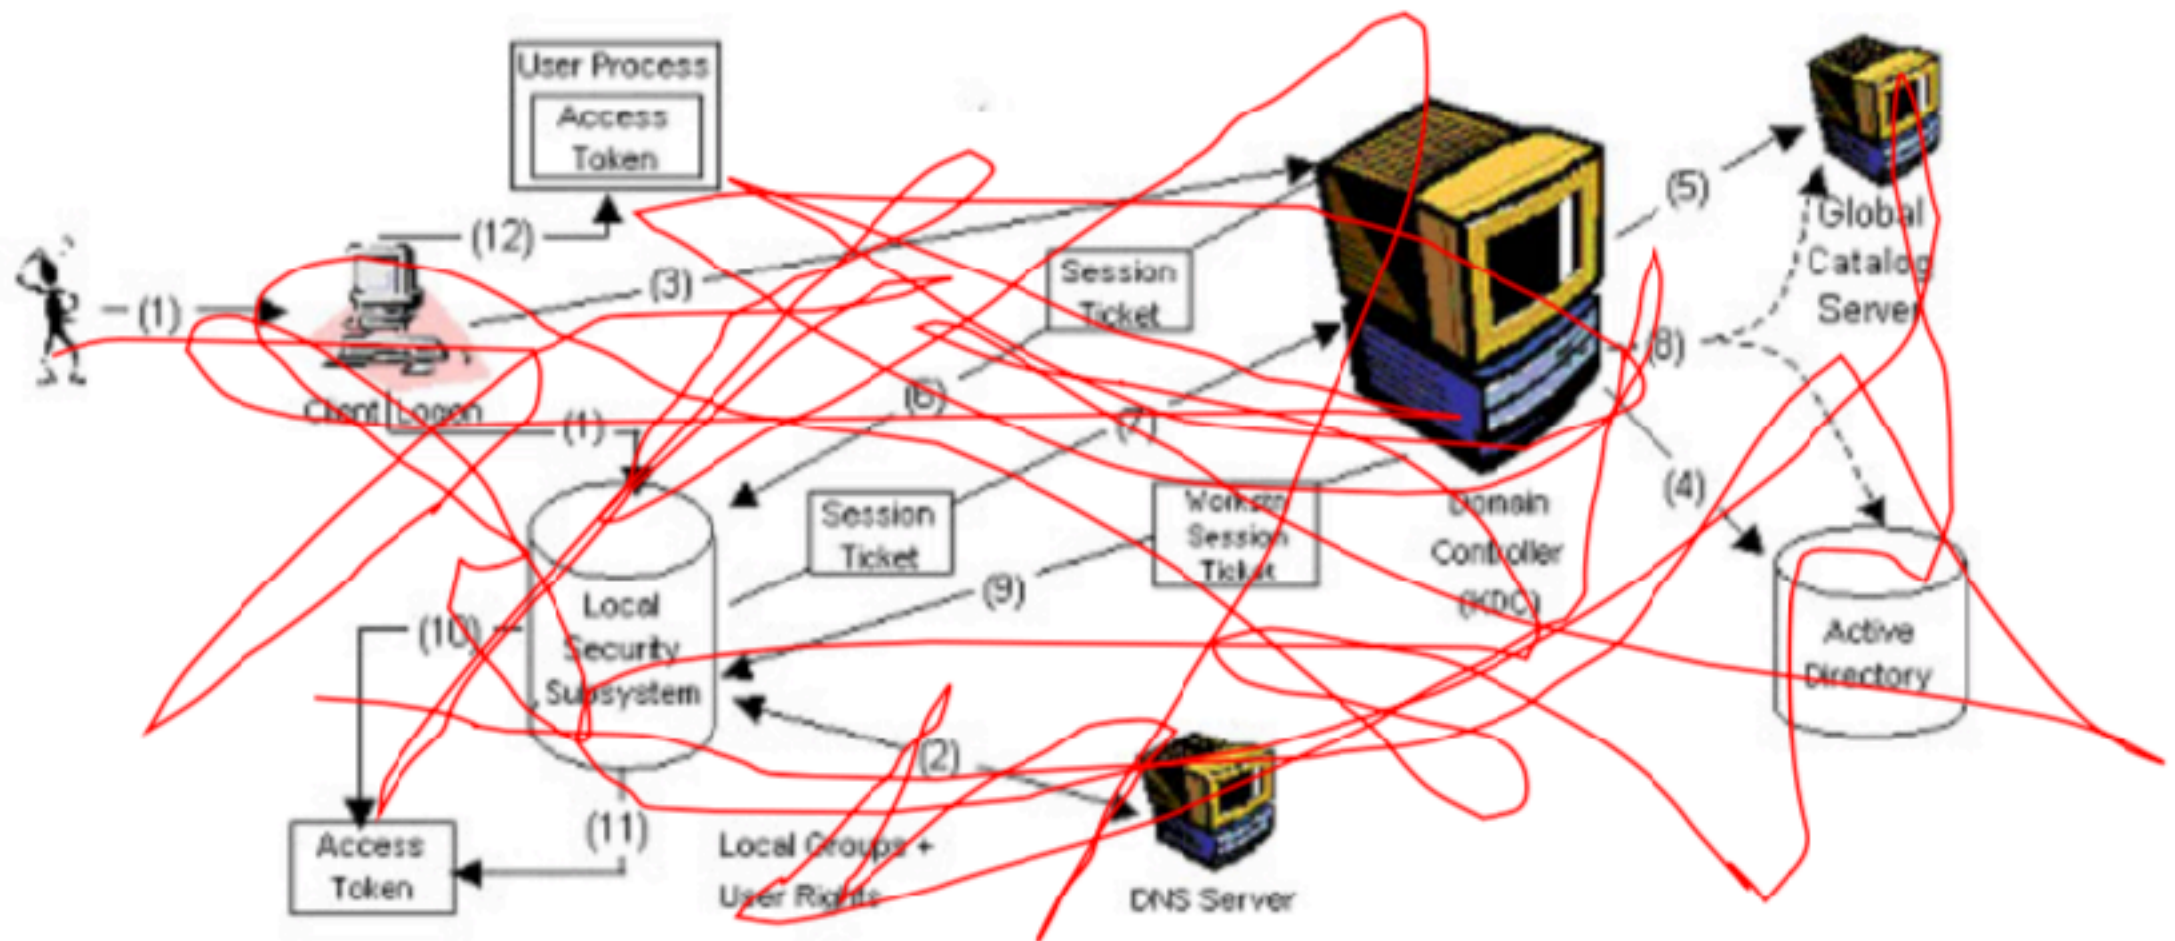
User Process
Access Token

(12)

(1)

(3)

Client Logon

Session Ticket

(5)

Global Catalog Server

(8)

(6)

(7)

(1)

(4)

Session Ticket

Workstn Session Ticket

Domain Controller (KDC)

Local Security Subsystem

(9)

Active Directory

(10)

(2)

Access Token

(11)

Local Groups + User Rights

DNS Server